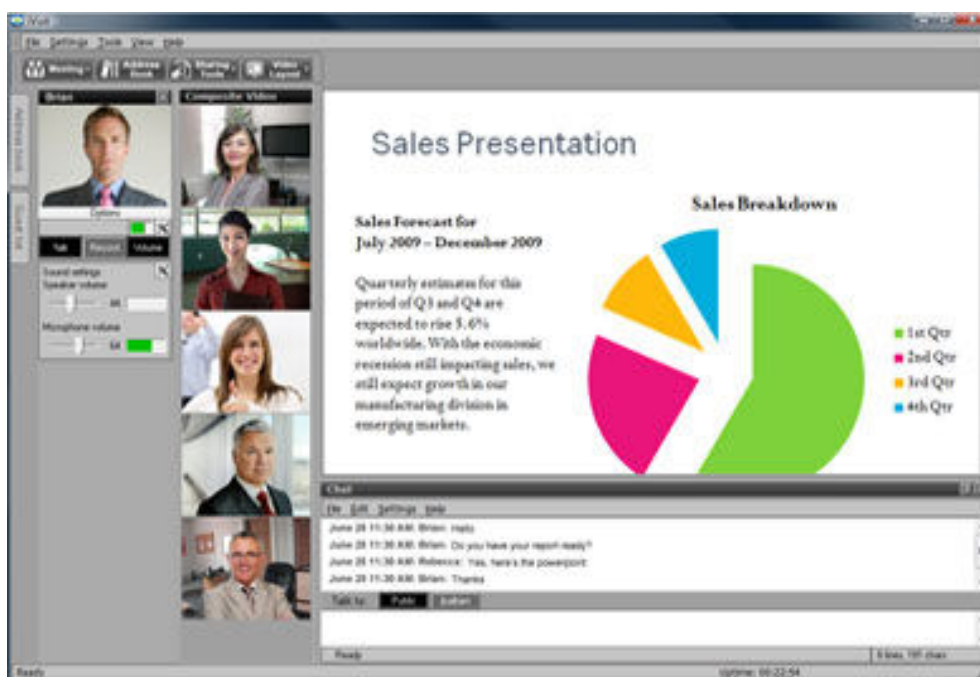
File Settings Tools View Help

Meeting Address Book Sharing Tools Video Layout

Brian

Composite Video

Address Book

Guest list

Options

Talk Record Volume

Sound settings
Speaker volume
66
Microphone volume
64

Sales Presentation

Sales Forecast for
July 2009 – December 2009

Quarterly estimates for this period of Q3 and Q4 are expected to rise 5.6% worldwide. With the economic recession still impacting sales, we still expect growth in our manufacturing division in emerging markets.

Sales Breakdown

1st Qtr
2nd Qtr
3rd Qtr
4th Qtr

Chat

File Edit Settings Help

June 25 11:30 AM: Brian: Hello
June 25 11:30 AM: Brian: Do you have your report ready?
June 25 11:30 AM: Rebecca: Yes, here's the powerpoint
June 25 11:30 AM: Brian: Thanks

Talk to: Public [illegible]

Ready

Ready

Uptime: 00:22:54

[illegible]